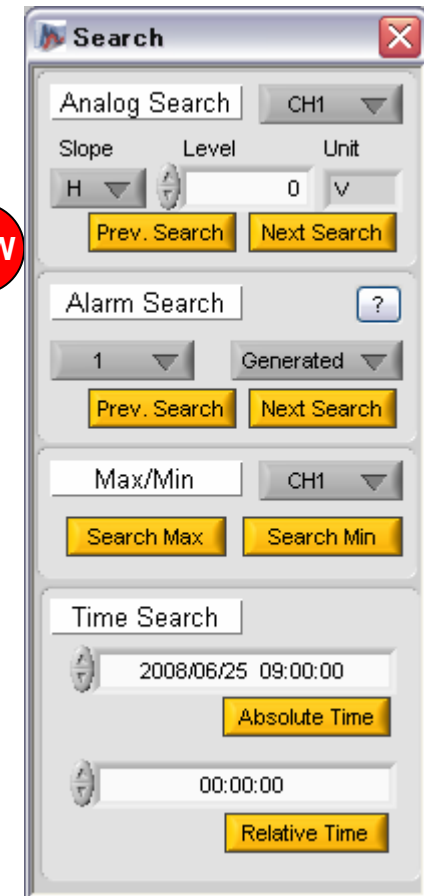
Search

Analog Search
CH1
Slope
Level
Unit
H
0
V
Prev. Search
Next Search

Alarm Search
?
1
Generated
Prev. Search
Next Search

Max/Min
CH1
Search Max
Search Min

Time Search
2008/06/25 09:00:00
Absolute Time
00:00:00
Relative Time